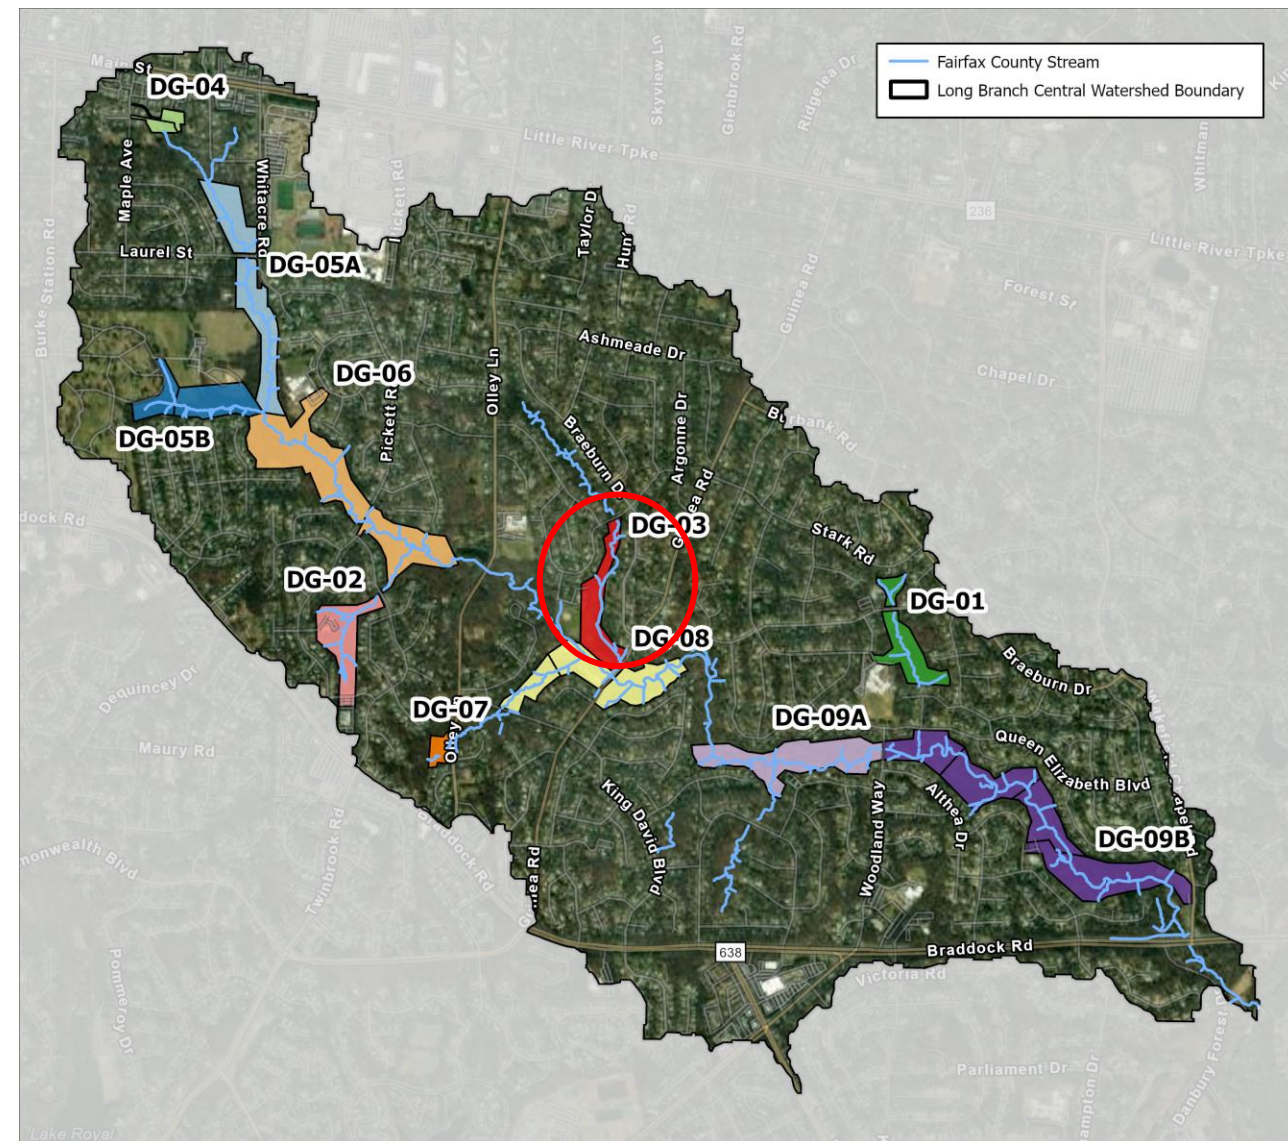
Fairfax County Stream
Long Branch Central Watershed Boundary

Main St
DG-04
Maple Ave
Whitacre Rd
Little River Tpke
Skyview Ln
Glenbrook Rd
Ridgelea Dr
Pickett Rd
Taylor Dr
Hunt Rd
Whitman
236
Little River Tpke
Laurel St
DG-05A
Burke Station Rd
Forest St
Guinea Rd
Ashmeade Dr
Chapel Dr
DG-06
Olley Ln
Pickett Rd
Burbank Rd
Braeburn Dr
Argonne Dr
Guinea Rd
DG-05B
DG-03
Stark Rd
dock Rd
DG-02
DG-01
DG-08
Braeburn Dr
Dequincey Dr
DG-07
DG-09A
Queen Elizabeth Blvd
Maury Rd
Olley Ln
King David Blvd
Althea Dr
Woodland Way
DG-09B
nonwealth Blvd
Braddock Rd
Twinbrook Rd
Guinea Rd
638
Braddock Rd
Victoria Rd
Pommeroy Dr
Parliament Dr
Hampton Dr
Danbury Forest Dr
Lake Royal